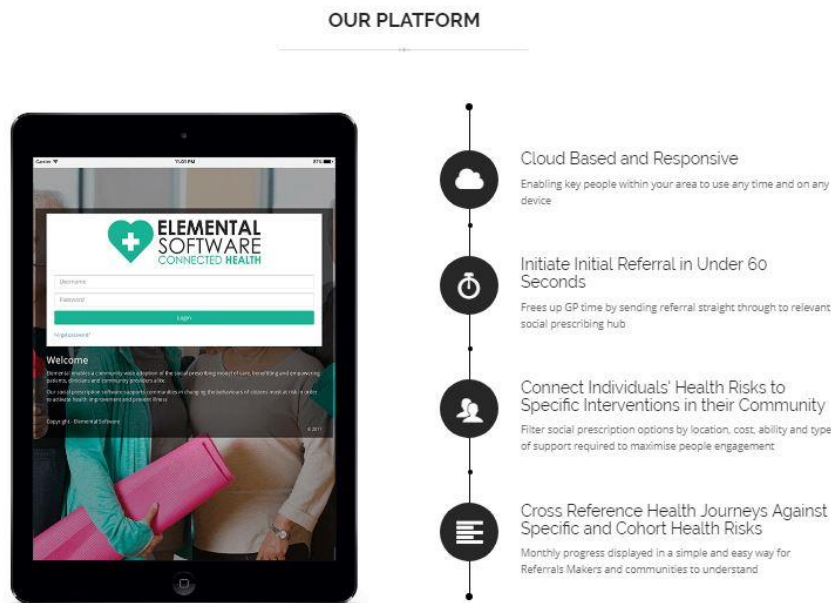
OUR PLATFORM

Carrier
11:09 PM
87%

ELEMENTAL SOFTWARE CONNECTED HEALTH

Username
Password
Login
Forgot password?

Welcome

Elemental enables a community wide adoption of the social prescribing model of care, benefitting and empowering patients, clinicians and community providers alike.

Our social prescription software supports communities in changing the behaviours of citizens most at risk in order to activate health improvement and prevent illness.

Copyright - Elemental Software

© 2017

Cloud Based and Responsive

Enabling key people within your area to use any time and on any device

Initiate Initial Referral in Under 60 Seconds

Frees up GP time by sending referral straight through to relevant social prescribing hub

Connect Individuals' Health Risks to Specific Interventions in their Community

Filter social prescription options by location, cost, ability and type of support required to maximise people engagement

Cross Reference Health Journeys Against Specific and Cohort Health Risks

Monthly progress displayed in a simple and easy way for Referrals Makers and communities to understand